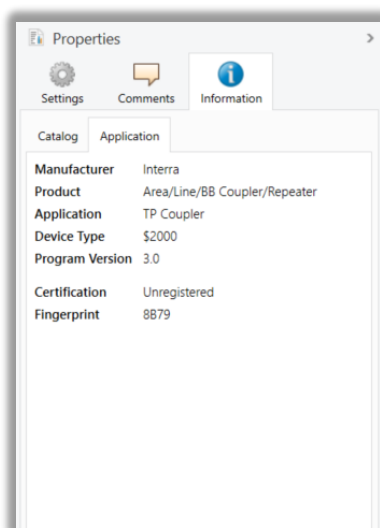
Properties

>

Settings Comments Information

Catalog Application

| | |
|---|---|
| **Manufacturer** | Interra |
| **Product** | Area/Line/BB Coupler/Repeater |
| **Application** | TP Coupler |
| **Device Type** | $2000 |
| **Program Version** | 3.0 |
| **Certification** | Unregistered |
| **Fingerprint** | 8B79 |